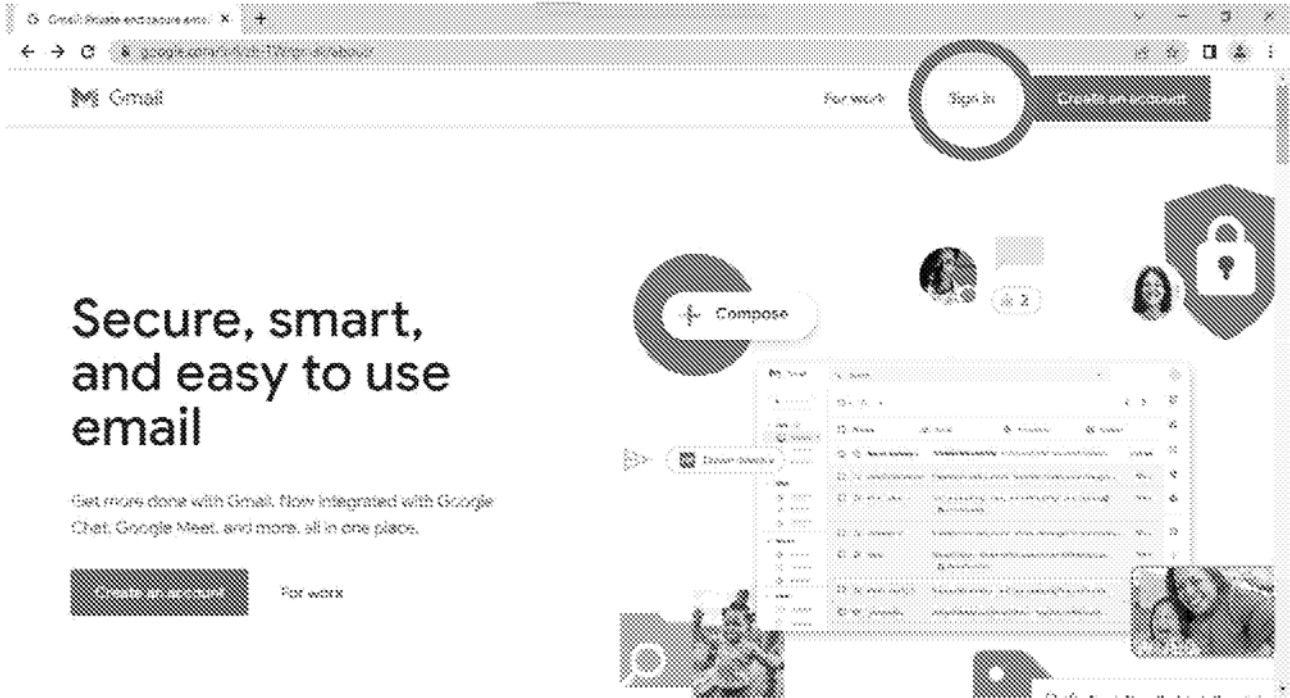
Gmail: Private and secure ema

google.com/intl/en-US/gmail/about/

Gmail

For work

Sign in

Create an account

Secure, smart, and easy to use email

Get more done with Gmail. Now integrated with Google Chat, Google Meet, and more, all in one place.

Create an account

For work

Compose

2